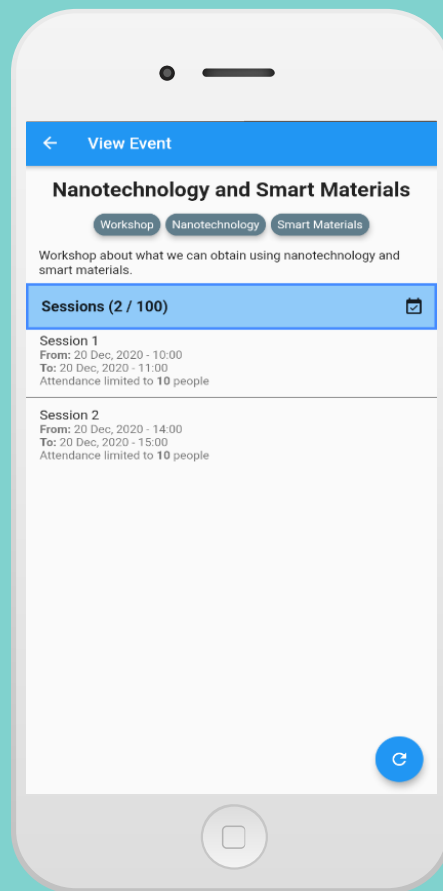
View Event

Nanotechnology and Smart Materials

Workshop Nanotechnology Smart Materials

Workshop about what we can obtain using nanotechnology and smart materials.

Sessions (2 / 100)

Session 1
From: 20 Dec, 2020 - 10:00
To: 20 Dec, 2020 - 11:00
Attendance limited to 10 people

Session 2
From: 20 Dec, 2020 - 14:00
To: 20 Dec, 2020 - 15:00
Attendance limited to 10 people